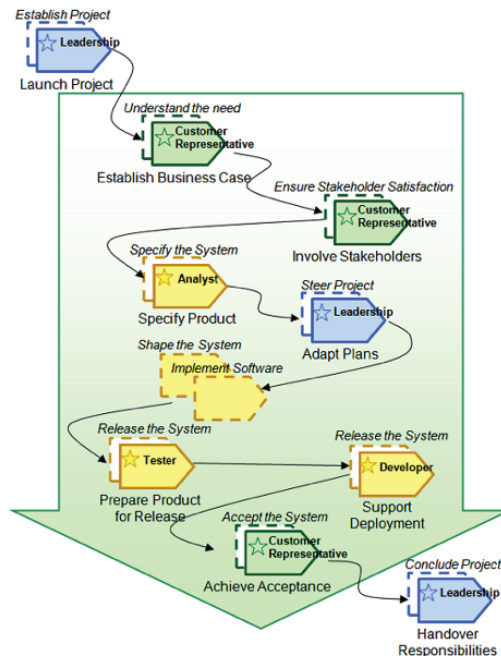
Establish Project
Leadership
Launch Project

Understand the need
Customer Representative
Establish Business Case

Ensure Stakeholder Satisfaction
Customer Representative
Involve Stakeholders

Specify the System
Analyst
Specify Product

Steer Project
Leadership
Adapt Plans

Shape the System
Implement Software

Release the System
Tester
Prepare Product for Release

Release the System
Developer
Support Deployment

Accept the System
Customer Representative
Achieve Acceptance

Conclude Project
Leadership
Handover Responsibilities